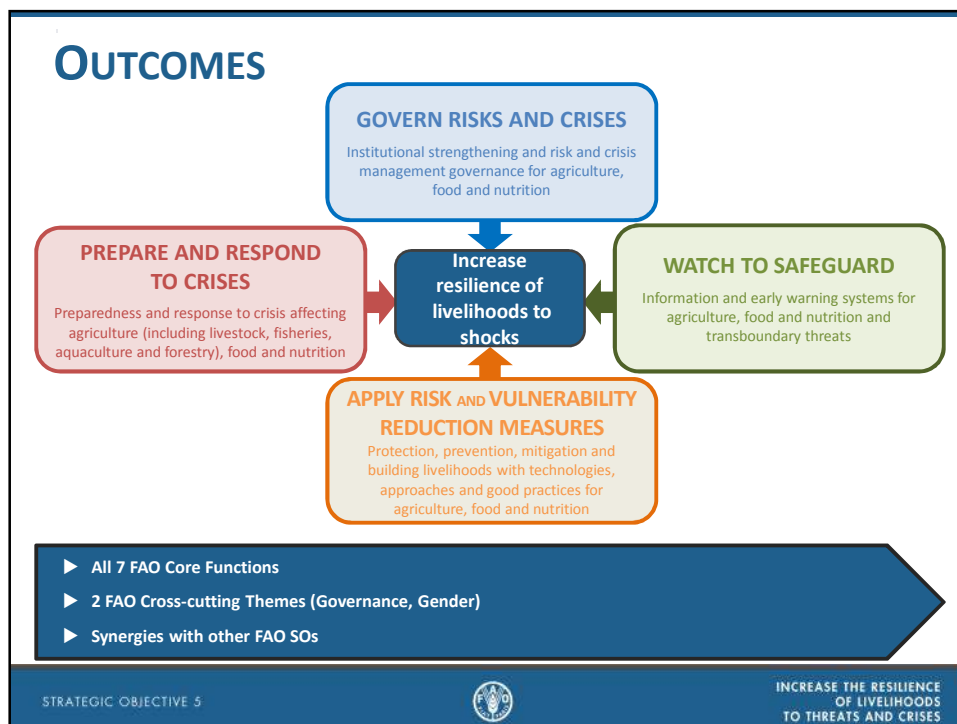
OUTCOMES

GOVERN RISKS AND CRISES

Institutional strengthening and risk and crisis management governance for agriculture, food and nutrition

PREPARE AND RESPOND TO CRISES

Preparedness and response to crisis affecting agriculture (including livestock, fisheries, aquaculture and forestry), food and nutrition

Increase resilience of livelihoods to shocks

WATCH TO SAFEGUARD

Information and early warning systems for agriculture, food and nutrition and transboundary threats

APPLY RISK AND VULNERABILITY REDUCTION MEASURES

Protection, prevention, mitigation and building livelihoods with technologies, approaches and good practices for agriculture, food and nutrition

► All 7 FAO Core Functions

► 2 FAO Cross-cutting Themes (Governance, Gender)

► Synergies with other FAO SOs

STRATEGIC OBJECTIVE 5

INCREASE THE RESILIENCE OF LIVELIHOODS TO THREATS AND CRISES